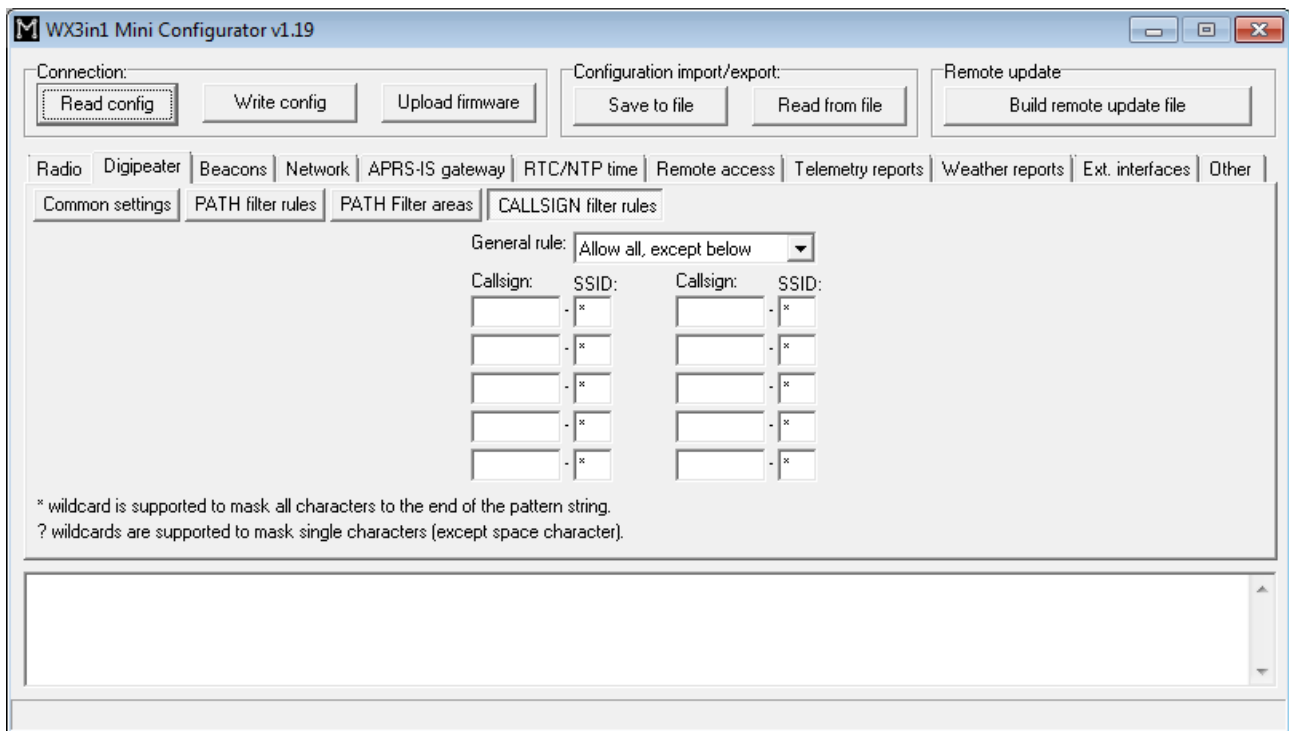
WX3in1 Mini Configurator v1.19

Connection:
Read config
Write config
Upload firmware

Configuration import/export:
Save to file
Read from file

Remote update
Build remote update file

Radio | Digipeater | Beacons | Network | APRS-IS gateway | RTC/NTP time | Remote access | Telemetry reports | Weather reports | Ext. interfaces | Other

Common settings | PATH filter rules | PATH Filter areas | CALLSIGN filter rules

General rule: Allow all, except below

| Callsign: | SSID: | Callsign: | SSID: |
|---|---|---|---|
| - | * | - | * |
| - | * | - | * |
| - | * | - | * |
| - | * | - | * |
| - | * | - | * |

* wildcard is supported to mask all characters to the end of the pattern string.
? wildcards are supported to mask single characters (except space character).